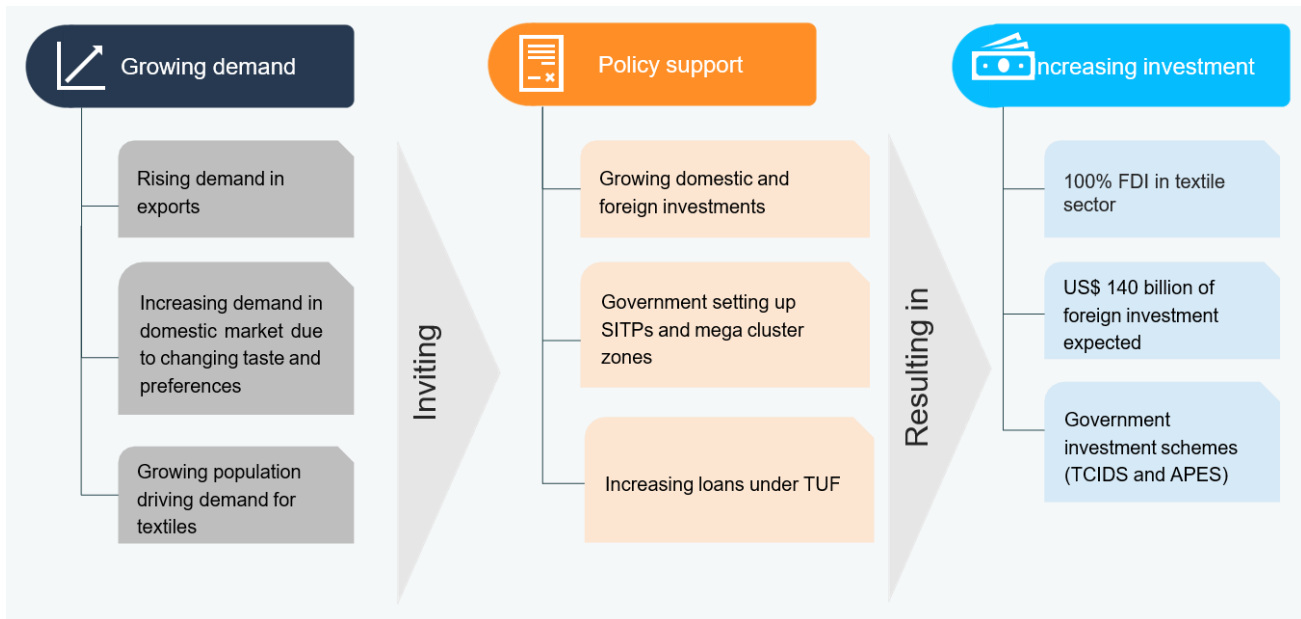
Growing demand

Rising demand in exports

Increasing demand in domestic market due to changing taste and preferences

Growing population driving demand for textiles

Inviting

Policy support

Growing domestic and foreign investments

Government setting up SITPs and mega cluster zones

Increasing loans under TUF

Resulting in

ncreasing investment

100% FDI in textile sector

US$ 140 billion of foreign investment expected

Government investment schemes (TCIDS and APES)